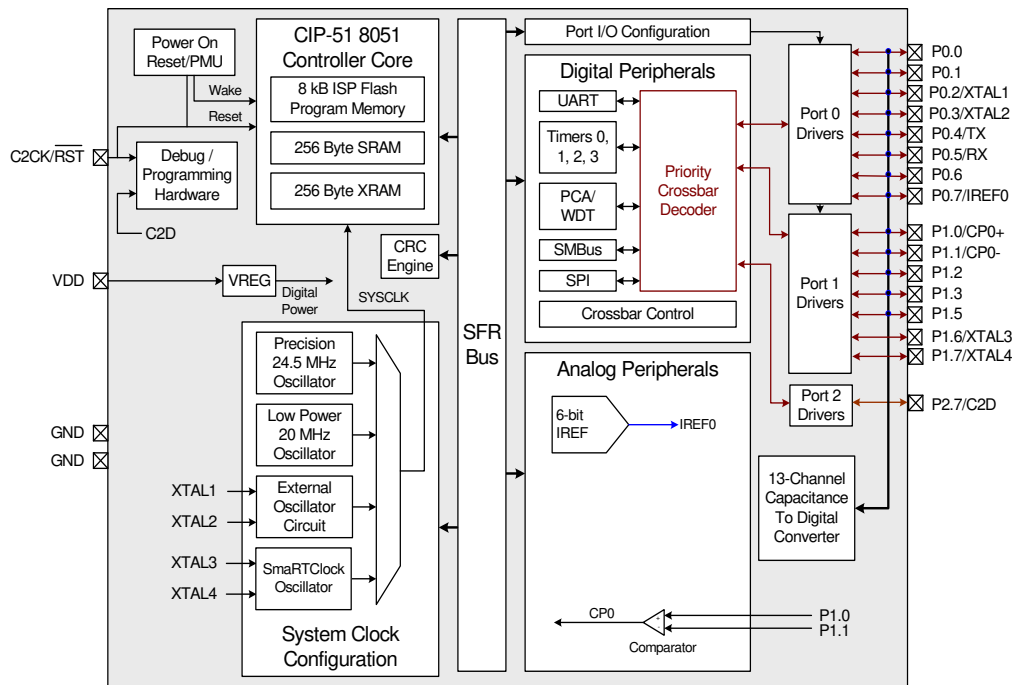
Power On Reset/PMU

Wake

Reset

C2CK/$\overline{RST}$

Debug / Programming Hardware

C2D

CIP-51 8051 Controller Core

8 kB ISP Flash Program Memory

256 Byte SRAM

256 Byte XRAM

CRC Engine

VDD

VREG

Digital Power

SYSCLK

Precision 24.5 MHz Oscillator

Low Power 20 MHz Oscillator

External Oscillator Circuit

SmaRTClock Oscillator

System Clock Configuration

GND

GND

XTAL1

XTAL2

XTAL3

XTAL4

SFR Bus

Port I/O Configuration

Digital Peripherals

UART

Timers 0, 1, 2, 3

PCA/ WDT

SMBus

SPI

Priority Crossbar Decoder

Crossbar Control

Analog Peripherals

6-bit IREF

IREF0

CP0

Comparator

P1.0

P1.1

Port 0 Drivers

Port 1 Drivers

Port 2 Drivers

13-Channel Capacitance To Digital Converter

P0.0

P0.1

P0.2/XTAL1

P0.3/XTAL2

P0.4/TX

P0.5/RX

P0.6

P0.7/IREF0

P1.0/CP0+

P1.1/CP0-

P1.2

P1.3

P1.5

P1.6/XTAL3

P1.7/XTAL4

P2.7/C2D